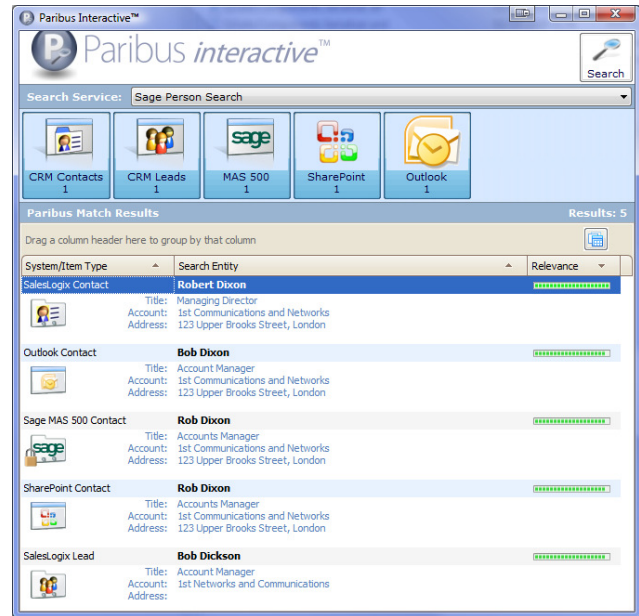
Paribus Interactive™

Paribus interactive™

Search

Search Service: Sage Person Search

CRM Contacts
1

CRM Leads
1

sage
MAS 500
1

SharePoint
1

Outlook
1

Paribus Match Results

Results: 5

Drag a column header here to group by that column

| System/Item Type | Search Entity | Relevance |
|---|---|---|
| SalesLogix Contact | Robert Dixon | |
| | Title: Managing Director<br>Account: 1st Communications and Networks<br>Address: 123 Upper Brooks Street, London | |
| Outlook Contact | Bob Dixon | |
| | Title: Account Manager<br>Account: 1st Communications and Networks<br>Address: 123 Upper Brooks Street, London | |
| Sage MAS 500 Contact | Rob Dixon | |
| sage | Title: Accounts Manager<br>Account: 1st Communications and Networks<br>Address: 123 Upper Brooks Street, London | |
| SharePoint Contact | Rob Dixon | |
| | Title: Accounts Manager<br>Account: 1st Communications and Networks<br>Address: 123 Upper Brooks Street, London | |
| SalesLogix Lead | Bob Dickson | |
| | Title: Account Manager<br>Account: 1st Networks and Communications<br>Address: | |